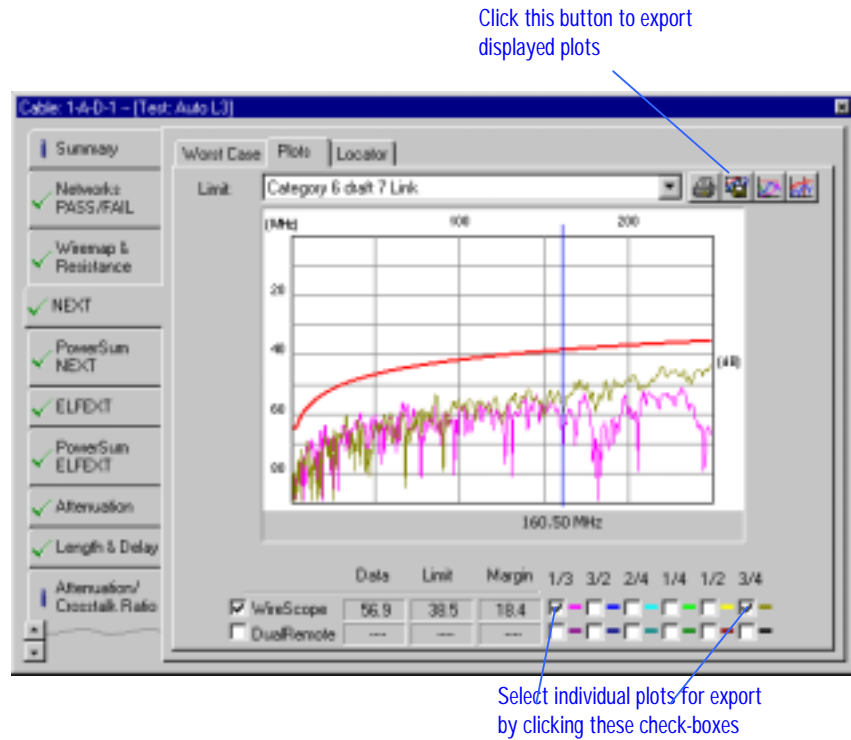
Click this button to export displayed plots

Cable: 1-A-D-1 - [Test: Auto L3]

Summary

Networks PASS/FAIL

Wiremap & Resistance

NEXT

PowerSum NEXT

ELFEXT

PowerSum ELFEXT

Attenuation

Length & Delay

Attenuation/ Crosstalk Ratio

Worst Case | Plots | Locator

Limit: Category 6 draft 7 Link

(MHz) 100 200

20

40

60

80

(dB)

160.50 MHz

| | Data | Limit | Margin |
|---|---|---|---|
| WireScope | 56.9 | 38.5 | 18.4 |
| DualRemote | --- | --- | --- |

1/3 3/2 2/4 1/4 1/2 3/4

Select individual plots for export by clicking these check-boxes